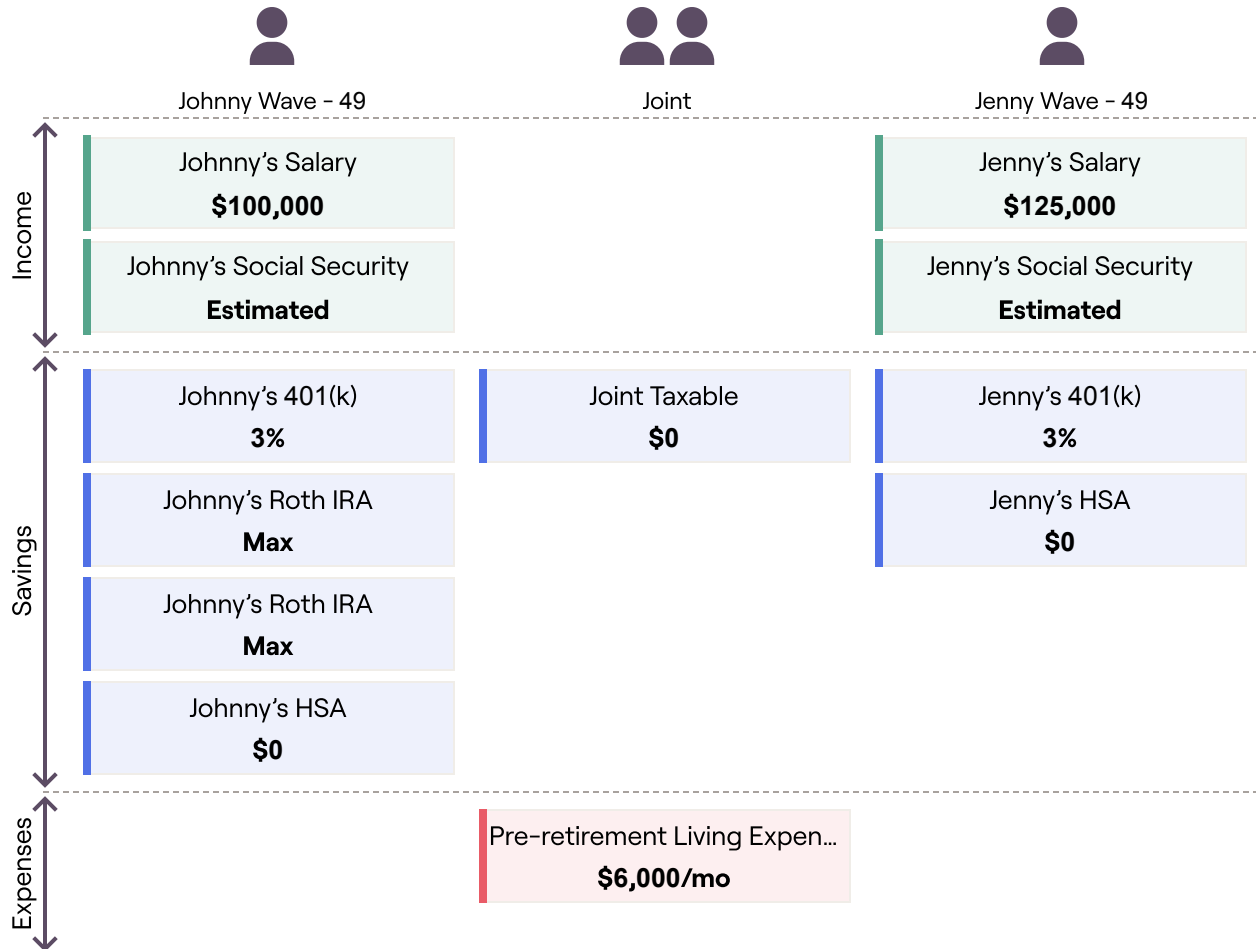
Johnny Wave - 49

Joint

Jenny Wave - 49

Income

Johnny’s Salary
**$100,000**

Johnny’s Social Security
**Estimated**

Jenny’s Salary
**$125,000**

Jenny’s Social Security
**Estimated**

Savings

Johnny’s 401(k)
**3%**

Johnny’s Roth IRA
**Max**

Johnny’s Roth IRA
**Max**

Johnny’s HSA
**$0**

Joint Taxable
**$0**

Jenny’s 401(k)
**3%**

Jenny’s HSA
**$0**

Expenses

Pre-retirement Living Expen...
**$6,000/mo**